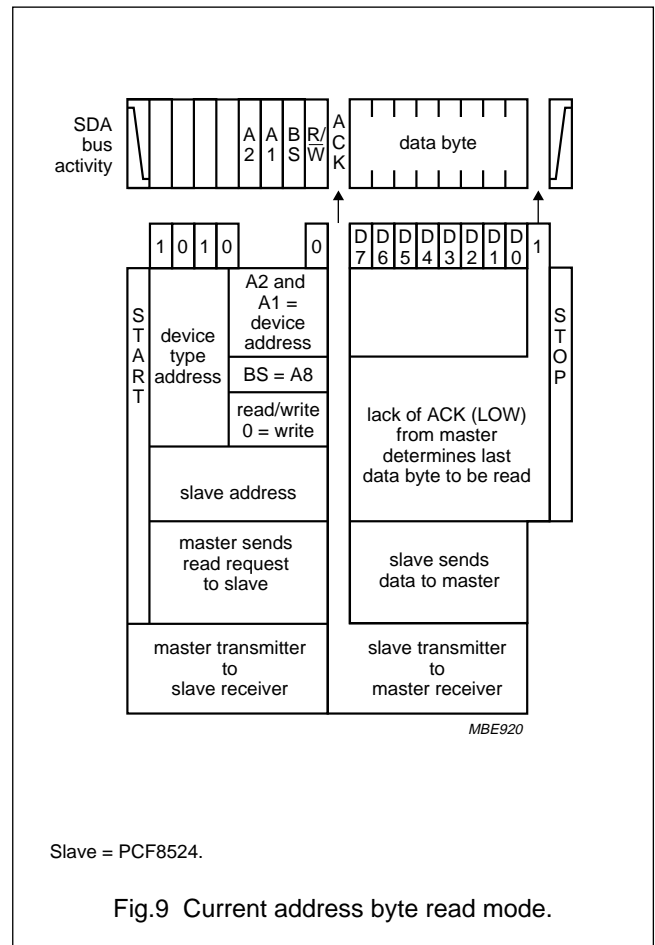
SDA bus activity

A2 A1 BS R/$\overline{W}$ ACK

data byte

1 0 1 0 0

D7 D6 D5 D4 D3 D2 D1 D0 1

START

device type address

A2 and A1 = device address

BS = A8

read/write 0 = write

slave address

master sends read request to slave

master transmitter to slave receiver

STOP

lack of ACK (LOW) from master determines last data byte to be read

slave sends data to master

slave transmitter to master receiver

MBE920

Slave = PCF8524.

Fig.9 Current address byte read mode.